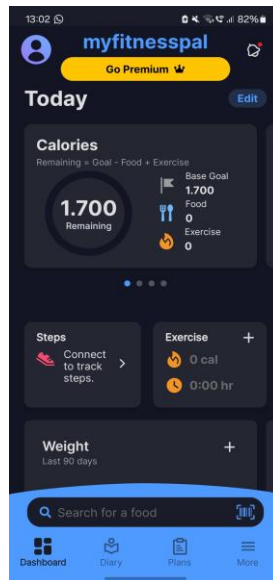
13:02 82%

myfitnesspal

Go Premium

Today

Edit

Calories

Remaining = Goal - Food + Exercise

1.700
Remaining

Base Goal
1.700

Food
0

Exercise
0

Steps

Connect to track steps.

Exercise

0 cal

0:00 hr

Weight

Last 90 days

Search for a food

Dashboard

Diary

Plans

More